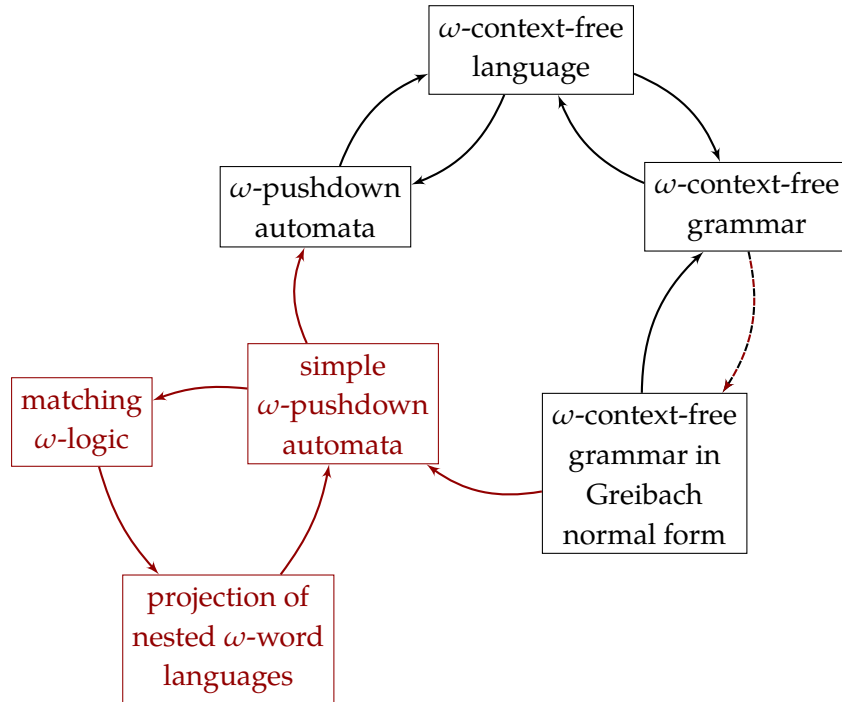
$\omega$-context-free language

$\omega$-pushdown automata

$\omega$-context-free grammar

simple $\omega$-pushdown automata

matching $\omega$-logic

$\omega$-context-free grammar in Greibach normal form

projection of nested $\omega$-word languages